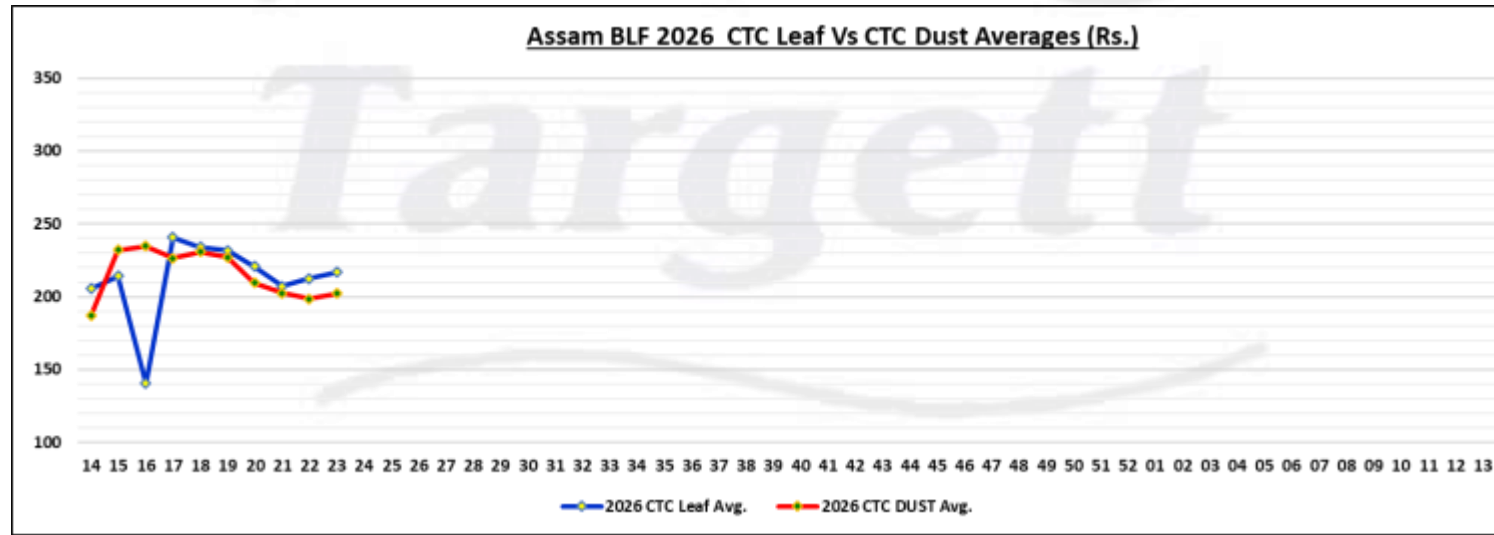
Assam BLF 2026 CTC Leaf Vs CTC Dust Averages (Rs.)

Targett

350
300
250
200
150
100

14 15 16 17 18 19 20 21 22 23 24 25 26 27 28 29 30 31 32 33 34 35 36 37 38 39 40 41 42 43 44 45 46 47 48 49 50 51 52 01 02 03 04 05 06 07 08 09 10 11 12 13

2026 CTC Leaf Avg.
2026 CTC DUST Avg.